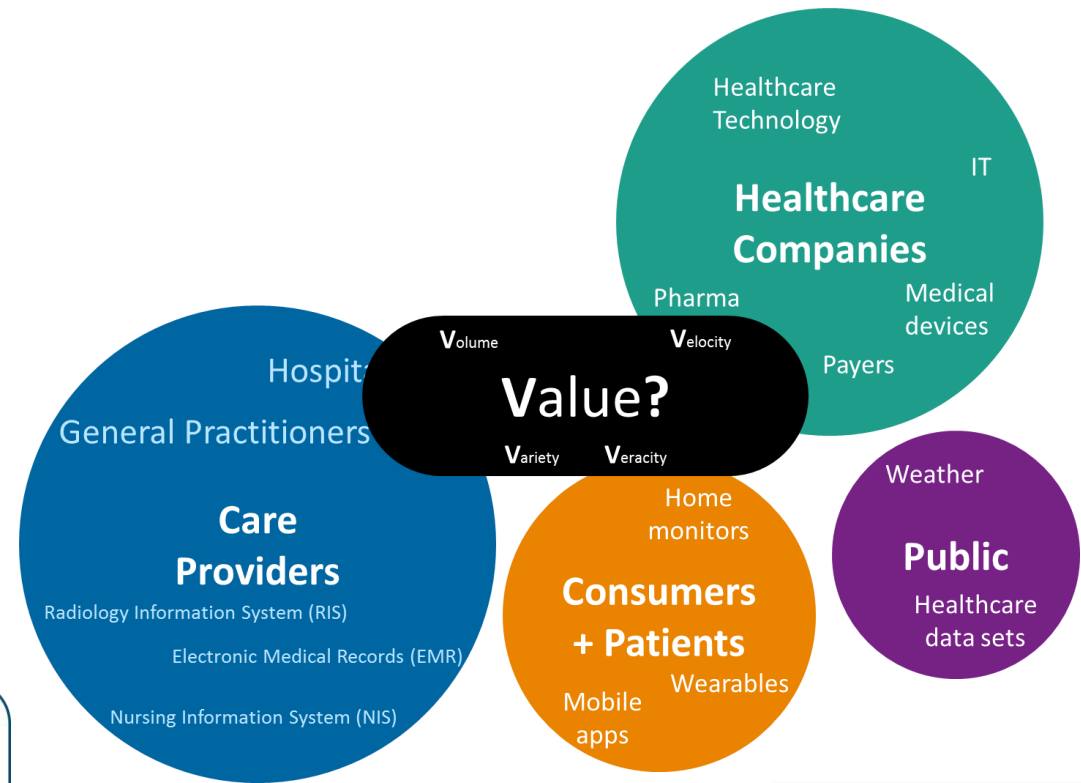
Healthcare Technology

IT

Healthcare Companies

Pharma

Medical devices

Payers

Volume

Velocity

Value?

Variety

Veracity

Hospit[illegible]

General Practitioners

Care Providers

Radiology Information System (RIS)

Electronic Medical Records (EMR)

Nursing Information System (NIS)

Home monitors

Consumers + Patients

Wearables

Mobile apps

Weather

Public

Healthcare data sets